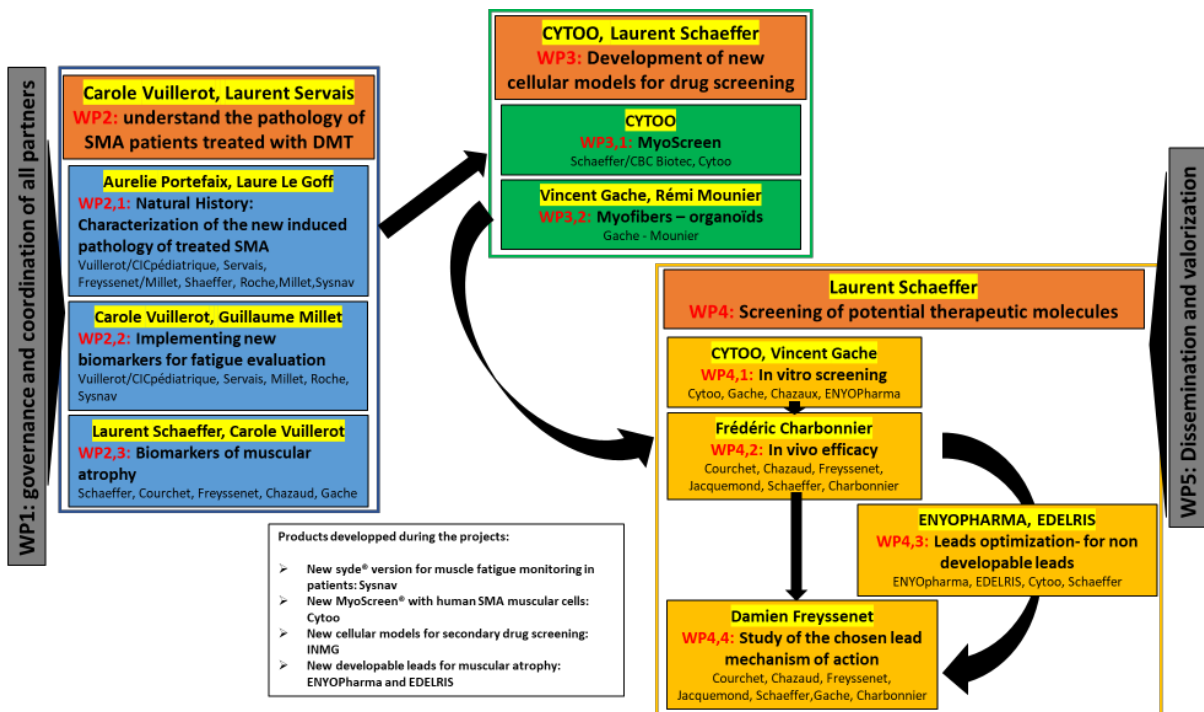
WP1: governance and coordination of all partners

Carole Vuillerot, Laurent Servais
WP2: understand the pathology of SMA patients treated with DMT

Aurelie Portefaix, Laure Le Goff
WP2,1: Natural History: Characterization of the new induced pathology of treated SMA
Vuillerot/CICpédiatrique, Servais, Freyssenet/Millet, Shaeffer, Roche,Millet,Sysnav

Carole Vuillerot, Guillaume Millet
WP2,2: Implementing new biomarkers for fatigue evaluation
Vuillerot/CICpédiatrique, Servais, Millet, Roche, Sysnav

Laurent Schaeffer, Carole Vuillerot
WP2,3: Biomarkers of muscular atrophy
Schaeffer, Courchet, Freyssenet, Chazaud, Gache

CYTOO, Laurent Schaeffer
WP3: Development of new cellular models for drug screening

CYTOO
WP3,1: MyoScreen
Schaeffer/CBC Biotec, Cytoo

Vincent Gache, Rémi Mounier
WP3,2: Myofibers – organoïds
Gache - Mounier

Laurent Schaeffer
WP4: Screening of potential therapeutic molecules

CYTOO, Vincent Gache
WP4,1: In vitro screening
Cytoo, Gache, Chazaux, ENYOPharma

Frédéric Charbonnier
WP4,2: In vivo efficacy
Courchet, Chazaud, Freyssenet, Jacquemond, Schaeffer, Charbonnier

ENYOPHARMA, EDELRIS
WP4,3: Leads optimization- for non developable leads
ENYOpharma, EDELRIS, Cytoo, Schaeffer

Damien Freyssenet
WP4,4: Study of the chosen lead mechanism of action
Courchet, Chazaud, Freyssenet, Jacquemond, Schaeffer,Gache, Charbonnier

Products developped during the projects:
➢ New syde® version for muscle fatigue monitoring in patients: Sysnav
➢ New MyoScreen® with human SMA muscular cells: Cytoo
➢ New cellular models for secondary drug screening: INMG
➢ New developable leads for muscular atrophy: ENYOPharma and EDELRIS

WP5: Dissemination and valorization